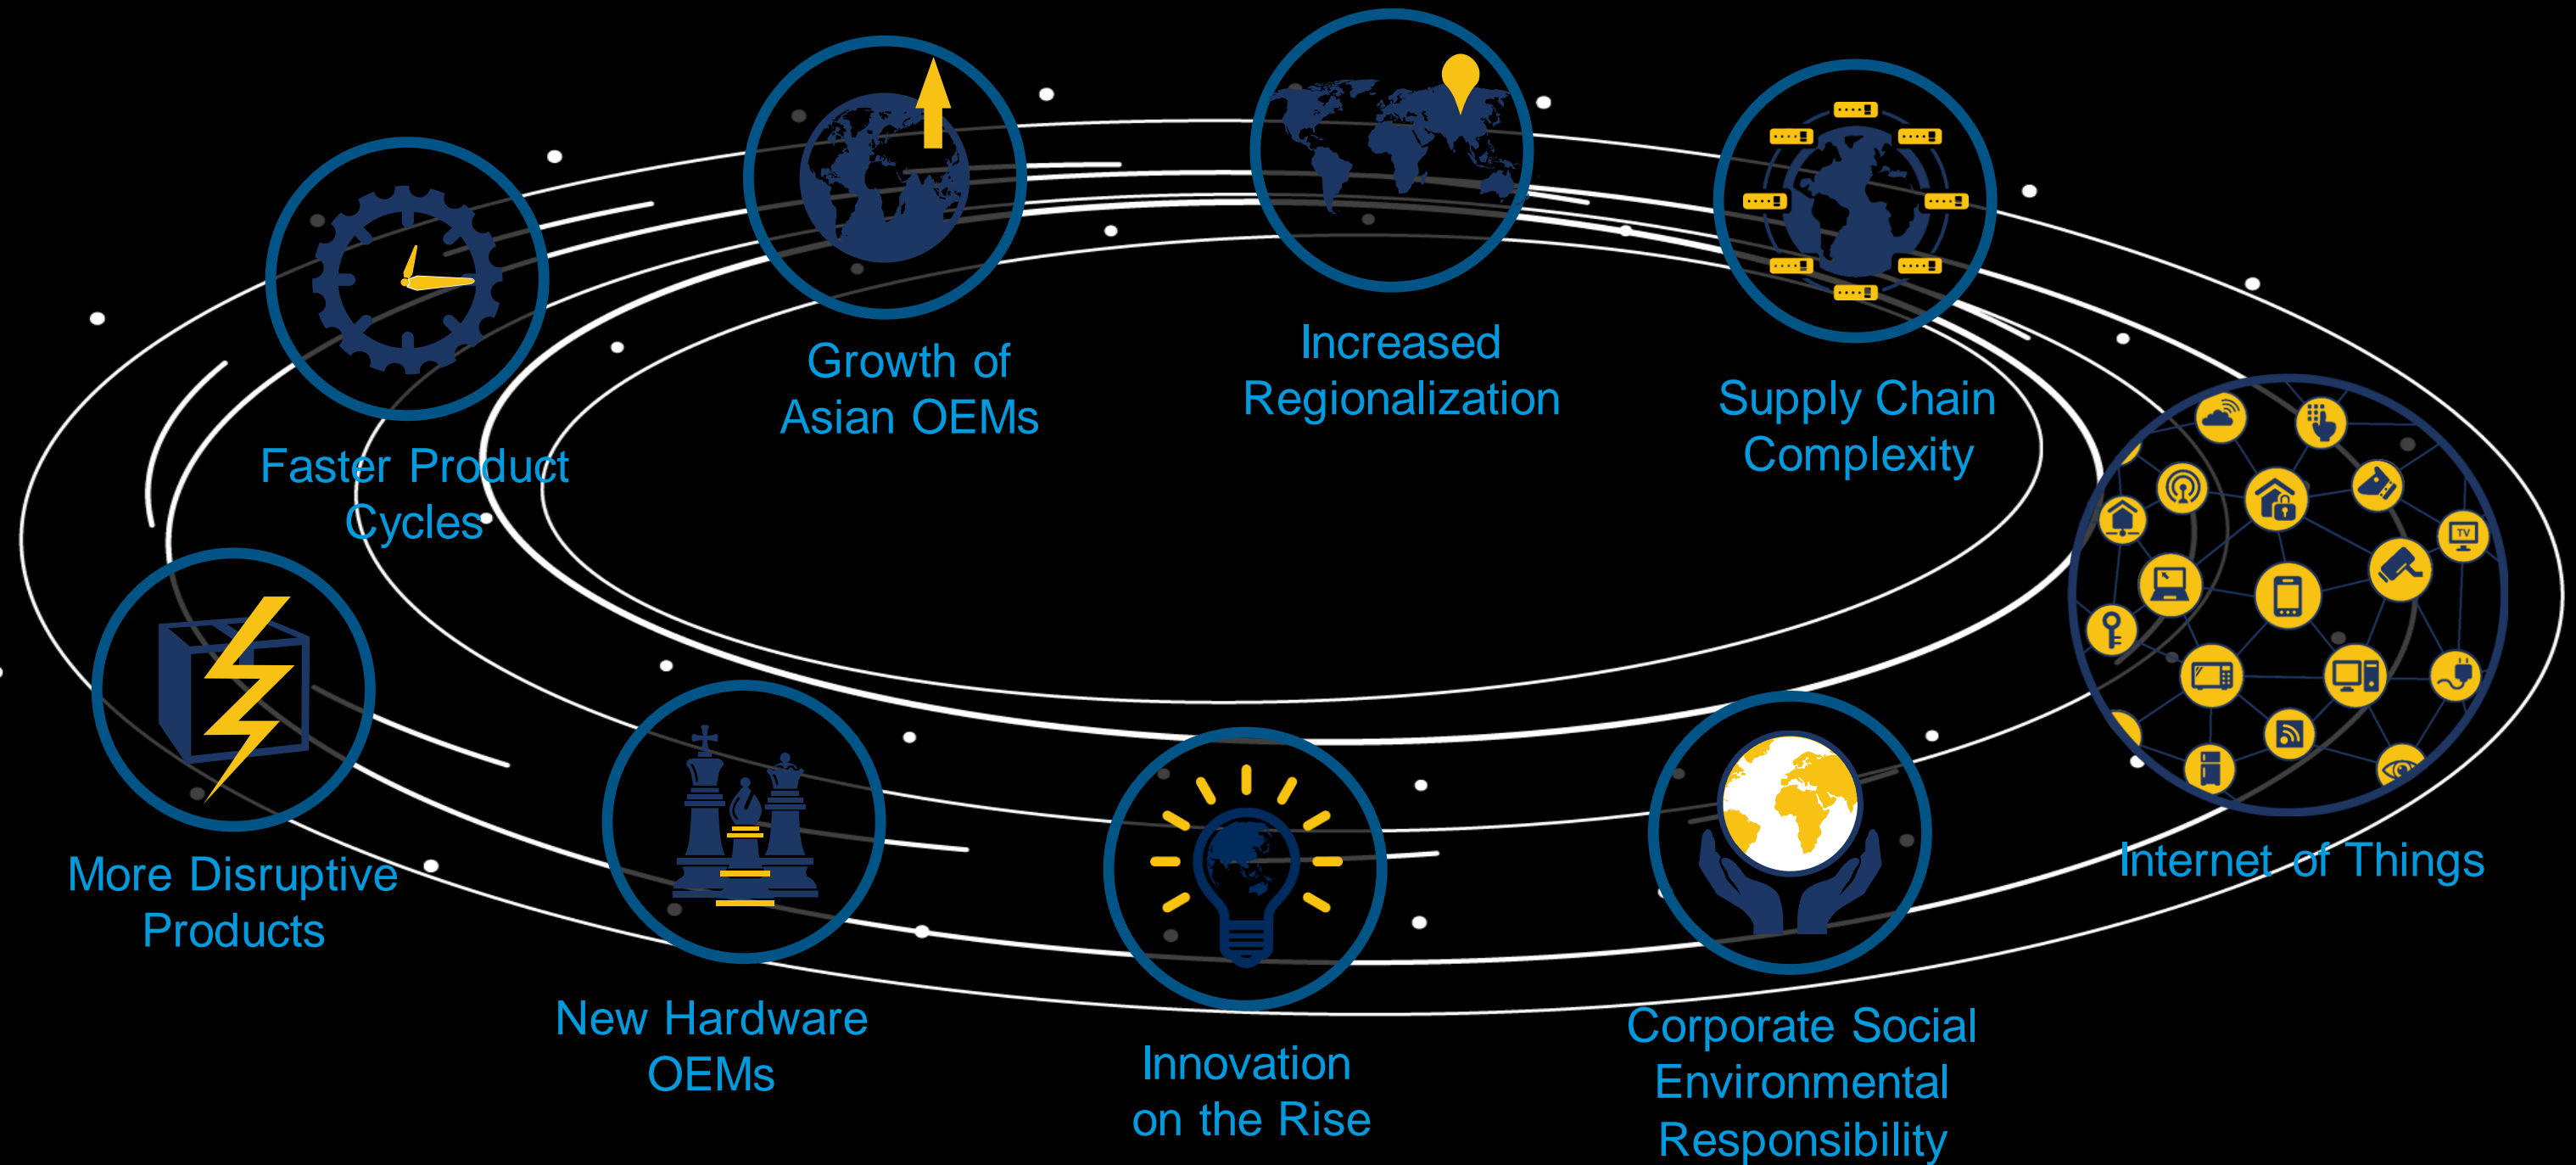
Faster Product Cycles

Growth of Asian OEMs

Increased Regionalization

Supply Chain Complexity

Internet of Things

More Disruptive Products

New Hardware OEMs

Innovation on the Rise

Corporate Social Environmental Responsibility

TV